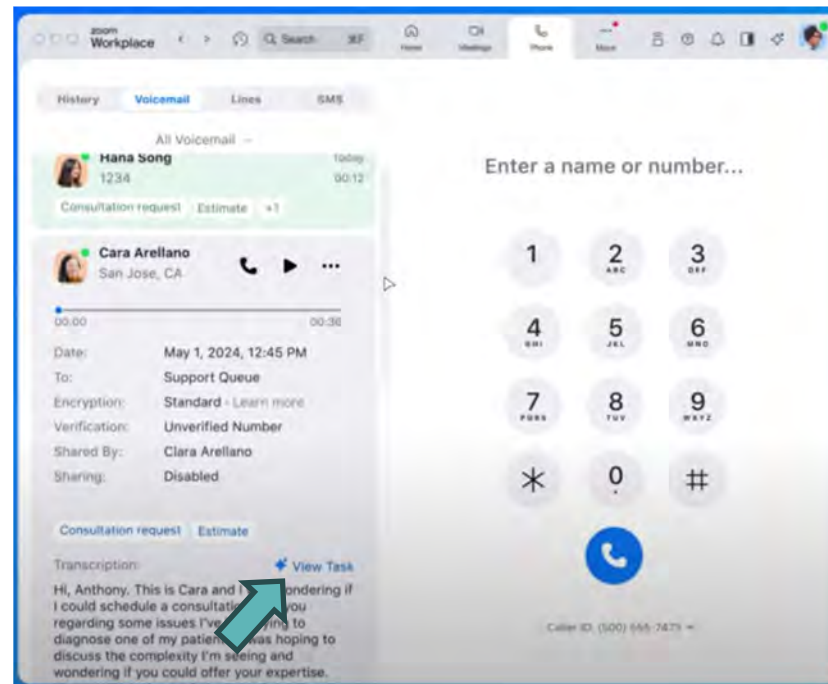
zoom Workplace

Search ⌘F

Home Meetings Phone More

History Voicemail Lines SMS

All Voicemail

Hana Song
1234
Today
00:12

Consultation request Estimate +1

Cara Arellano
San Jose, CA

00:00 00:36

Date: May 1, 2024, 12:45 PM
To: Support Queue
Encryption: Standard · Learn more
Verification: Unverified Number
Shared By: Clara Arellano
Sharing: Disabled

Consultation request Estimate

Transcription: View Task

Hi, Anthony. This is Cara and I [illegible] wondering if I could schedule a consultati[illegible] you regarding some issues I've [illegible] to diagnose one of my patien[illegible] was hoping to discuss the complexity I'm seeing and wondering if you could offer your expertise.

Enter a name or number...

1
2 ABC
3 DEF
4 GHI
5 JKL
6 MNO
7 PQRS
8 TUV
9 WXYZ
*
0 +
#

Caller ID: (500) 555-7475